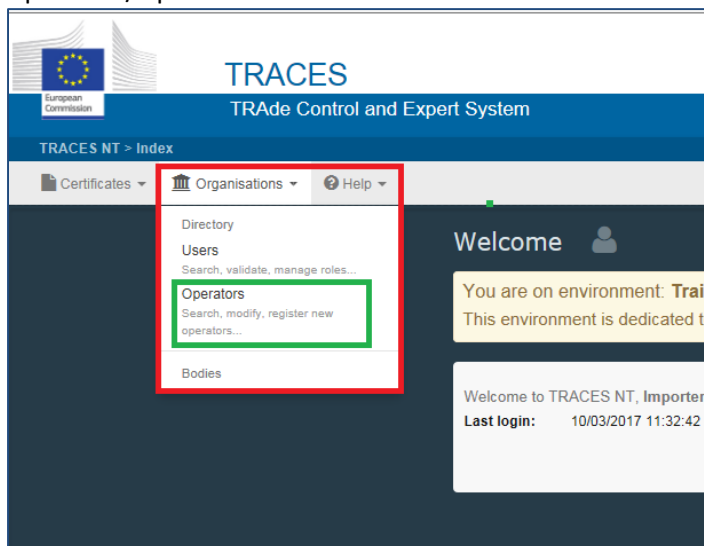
European Commission

TRACES

TRAde Control and Expert System

TRACES NT > Index

Certificates ▾ Organisations ▾ Help ▾

Directory

Users

Search, validate, manage roles...

Operators

Search, modify, register new operators...

Bodies

Welcome

You are on environment: Trai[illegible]

This environment is dedicated t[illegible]

Welcome to TRACES NT, Importer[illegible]

Last login: 10/03/2017 11:32:42